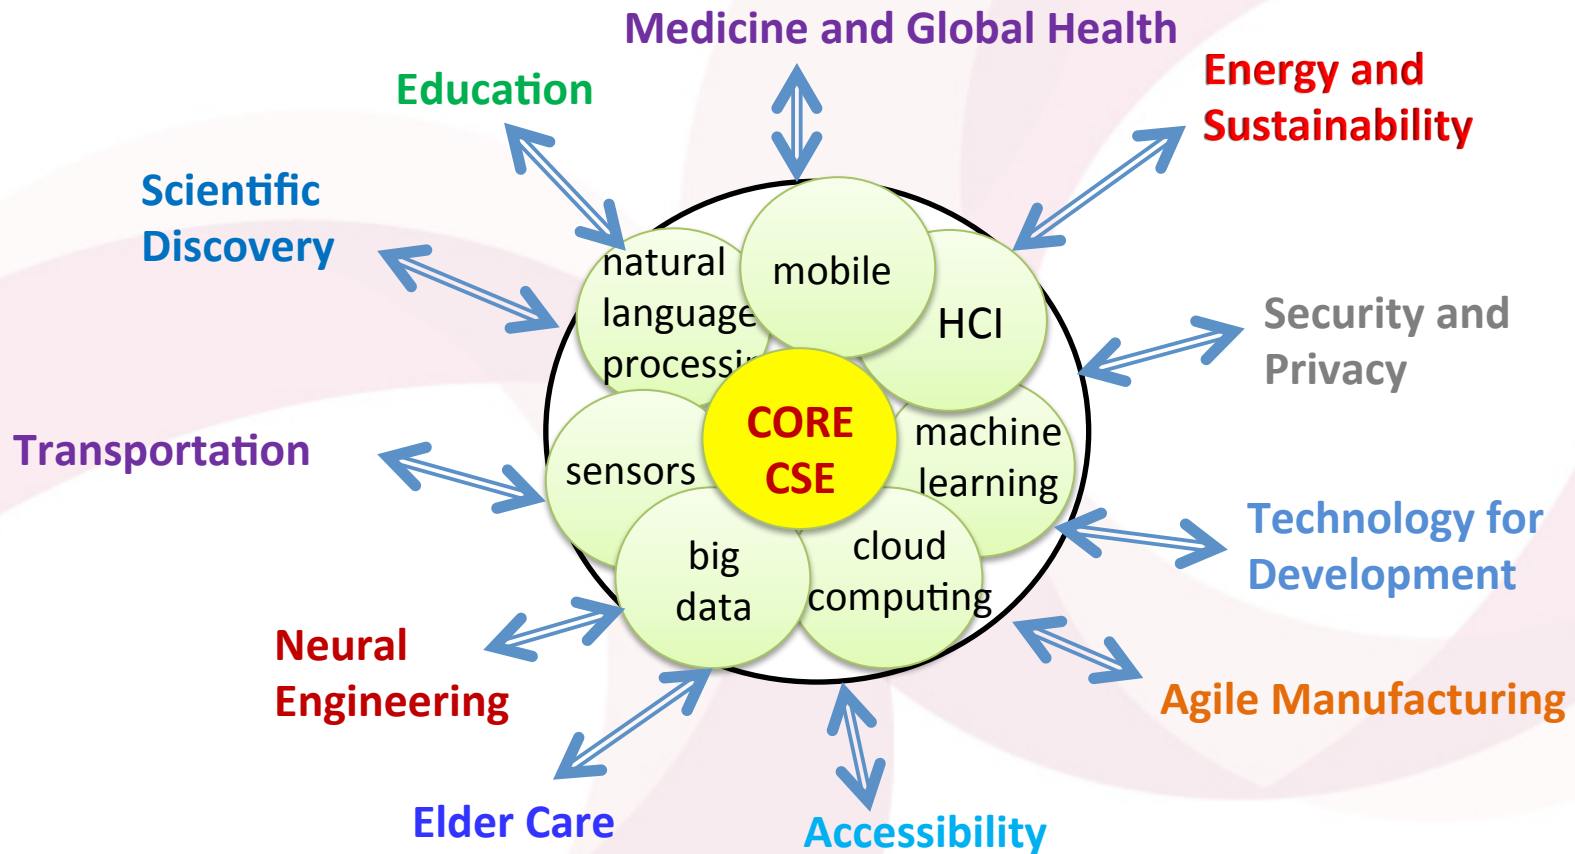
Medicine and Global Health

Education

Energy and Sustainability

Scientific Discovery

natural language processi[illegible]

mobile

HCI

Security and Privacy

Transportation

sensors

CORE CSE

machine learning

Technology for Development

big data

cloud computing

Neural Engineering

Agile Manufacturing

Elder Care

Accessibility